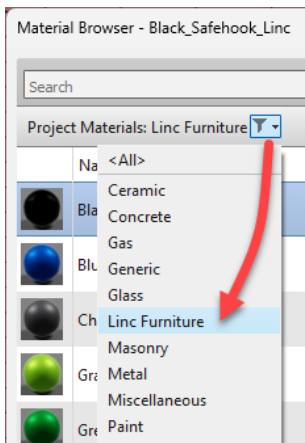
Material Browser - Black_Safehook_Linc

Search

Project Materials: Linc Furniture

Na

Bla

Blu

Ch

Gra

Gre

<All>
Ceramic
Concrete
Gas
Generic
Glass
Linc Furniture
Masonry
Metal
Miscellaneous
Paint